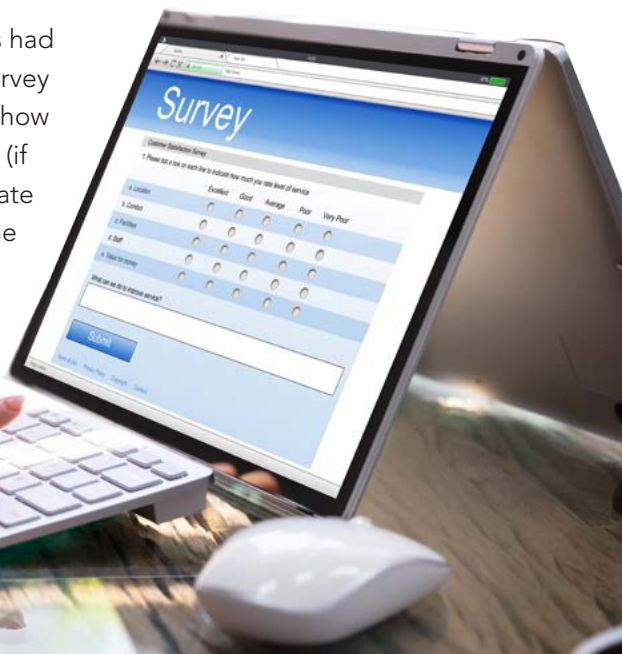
s had
rvey
how
(if
ate
e

Survey

Customer Satisfaction Survey

1. Please tick a box on each line to indicate how much you rate level of service

| | Excellent | Good | Average | Poor | Very Poor |
|---|---|---|---|---|---|
| a. Location | | | | | |
| b. Comfort | | | | | |
| c. Facilities | | | | | |
| d. Staff | | | | | |
| e. Value for money | | | | | |

What can we do to improve service?

Submit